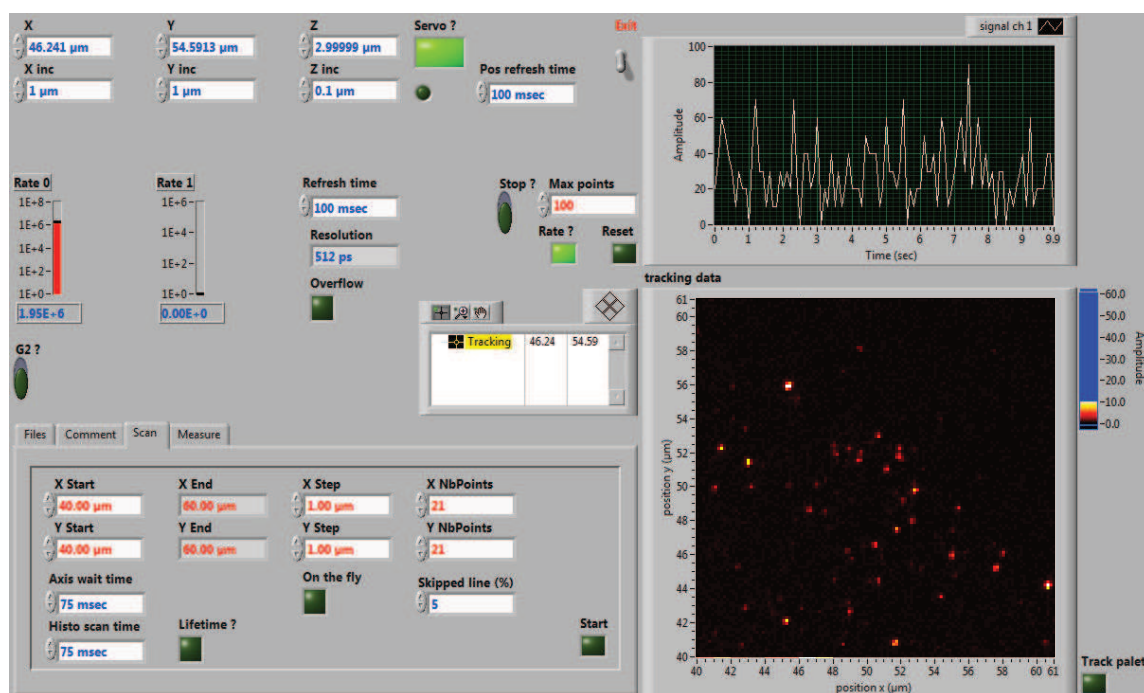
X
46.241 µm
Y
54.5913 µm
Z
2.99999 µm
Servo ?
Exit
X inc
1 µm
Y inc
1 µm
Z inc
0.1 µm
Pos refresh time
100 msec

signal ch 1
100
80
60
40
20
0
Amplitude
0 1 2 3 4 5 6 7 8 9 9.9
Time (sec)

Rate 0
1E+8
1E+6
1E+4
1E+2
1E+0
1.95E+6
Rate 1
1E+6
1E+4
1E+2
1E+0
0.00E+0
Refresh time
100 msec
Resolution
512 ps
Overflow
Stop ?
Max points
100
Rate ?
Reset

G2 ?

Tracking 46.24 54.59

Files Comment Scan Measure

X Start
40.00 µm
X End
60.00 µm
X Step
1.00 µm
X NbPoints
21
Y Start
40.00 µm
Y End
60.00 µm
Y Step
1.00 µm
Y NbPoints
21
Axis wait time
75 msec
On the fly
Skipped line (%)
5
Histo scan time
75 msec
Lifetime ?
Start

tracking data
61
60
58
56
54
52
50
48
46
44
42
40
position y (µm)
40 42 44 46 48 50 52 54 56 58 60 61
position x (µm)
-60.0
-50.0
-40.0
-30.0
-20.0
-10.0
-0.0
Amplitude
Track palet